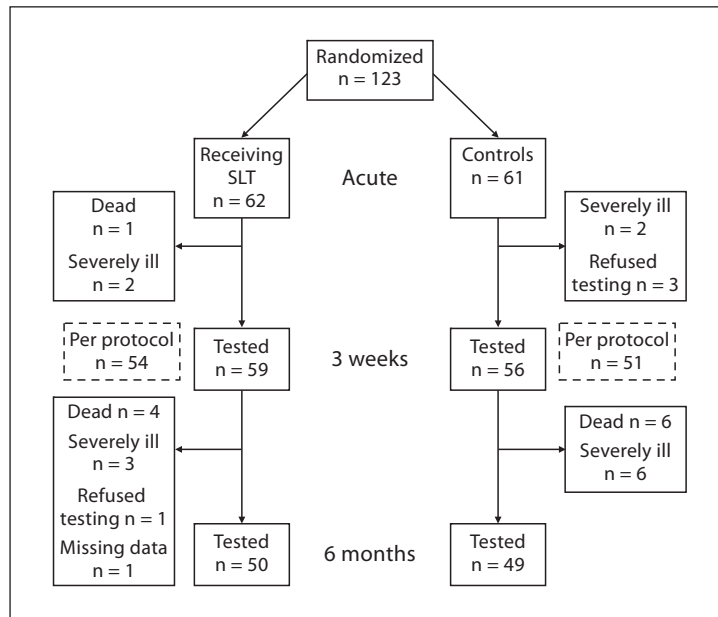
Randomized
n = 123

Receiving SLT
n = 62

Acute

Controls
n = 61

Dead
n = 1

Severely ill
n = 2

Severely ill
n = 2

Refused testing n = 3

Per protocol
n = 54

Tested
n = 59

3 weeks

Tested
n = 56

Per protocol
n = 51

Dead n = 4

Severely ill
n = 3

Refused testing n = 1

Missing data
n = 1

Dead n = 6

Severely ill
n = 6

Tested
n = 50

6 months

Tested
n = 49